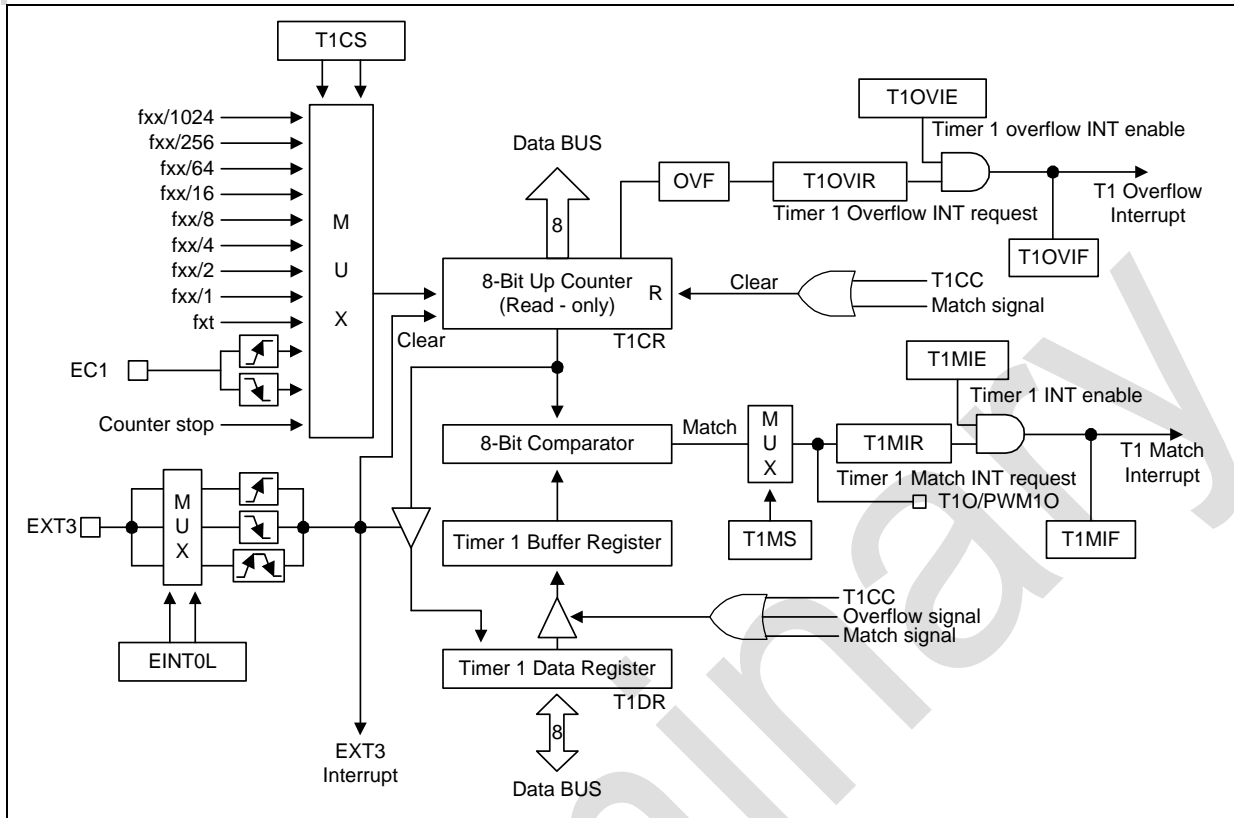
T1CS

fxx/1024
fxx/256
fxx/64
fxx/16
fxx/8
fxx/4
fxx/2
fxx/1
fxt

M
U
X

EC1

Counter stop

Data BUS

8

OVF

T1OVIR

Timer 1 Overflow INT request

T1OVIE

Timer 1 overflow INT enable

T1 Overflow Interrupt

T1OVIF

8-Bit Up Counter
(Read - only)
R

T1CR

Clear

Clear

T1CC
Match signal

T1MIE

Timer 1 INT enable

8-Bit Comparator

Match

M
U
X

T1MIR

Timer 1 Match INT request

T1 Match Interrupt

T1O/PWM1O

T1MIF

T1MS

EXT3

M
U
X

EINT0L

Timer 1 Buffer Register

T1CC
Overflow signal
Match signal

Timer 1 Data Register

T1DR

8

Data BUS

EXT3 Interrupt

Preliminary